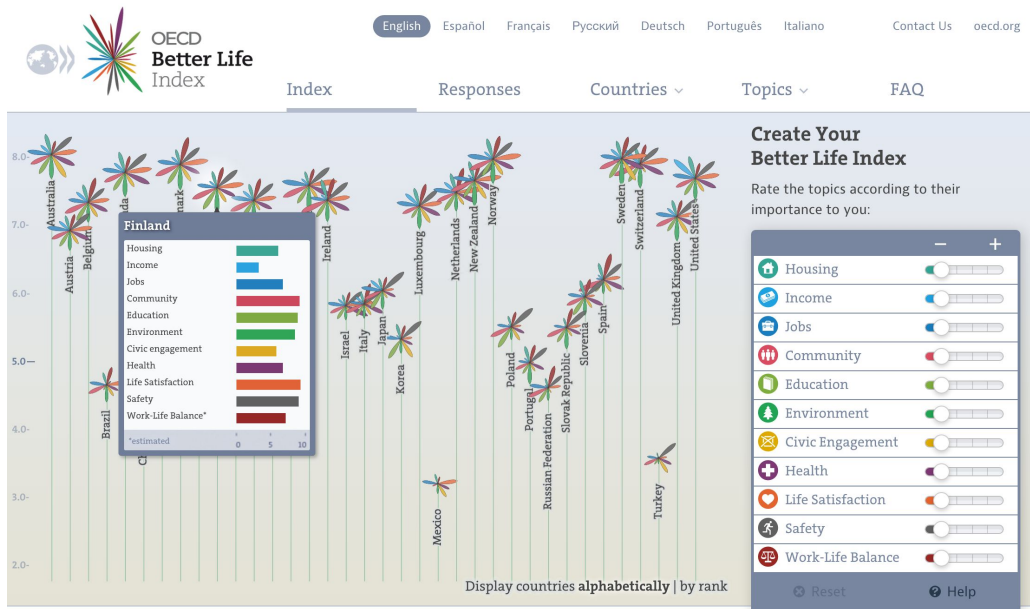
OECD Better Life Index

English Español Français Русский Deutsch Português Italiano Contact Us oecd.org

Index Responses Countries Topics FAQ

8.0-
7.0-
6.0-
5.0—
4.0-
3.0-
2.0-

Australia
Austria
Belgium
Brazil
Ireland
Israel
Italy
Japan
Korea
Luxembourg
Mexico
Netherlands
New Zealand
Norway
Poland
Portugal
Russian Federation
Slovak Republic
Slovenia
Spain
Sweden
Switzerland
Turkey
United Kingdom
United States

Finland
Housing
Income
Jobs
Community
Education
Environment
Civic engagement
Health
Life Satisfaction
Safety
Work-Life Balance*
*estimated 0 5 10

Display countries alphabetically | by rank

Create Your Better Life Index
Rate the topics according to their importance to you:

− +
Housing
Income
Jobs
Community
Education
Environment
Civic Engagement
Health
Life Satisfaction
Safety
Work-Life Balance

Reset Help